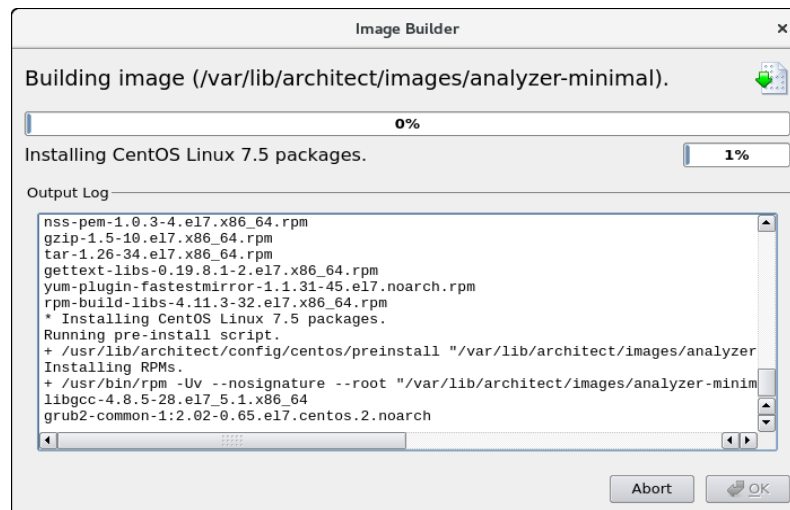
Image Builder

×

Building image (/var/lib/architect/images/analyzer-minimal).

0%

Installing CentOS Linux 7.5 packages.

1%

Output Log

nss-pem-1.0.3-4.el7.x86_64.rpm
gzip-1.5-10.el7.x86_64.rpm
tar-1.26-34.el7.x86_64.rpm
gettext-libs-0.19.8.1-2.el7.x86_64.rpm
yum-plugin-fastestmirror-1.1.31-45.el7.noarch.rpm
rpm-build-libs-4.11.3-32.el7.x86_64.rpm
* Installing CentOS Linux 7.5 packages.
Running pre-install script.
+ /usr/lib/architect/config/centos/preinstall "/var/lib/architect/images/analyzer
Installing RPMs.
+ /usr/bin/rpm -Uv --nosignature --root "/var/lib/architect/images/analyzer-minim
libgcc-4.8.5-28.el7_5.1.x86_64
grub2-common-1:2.02-0.65.el7.centos.2.noarch

Abort

OK